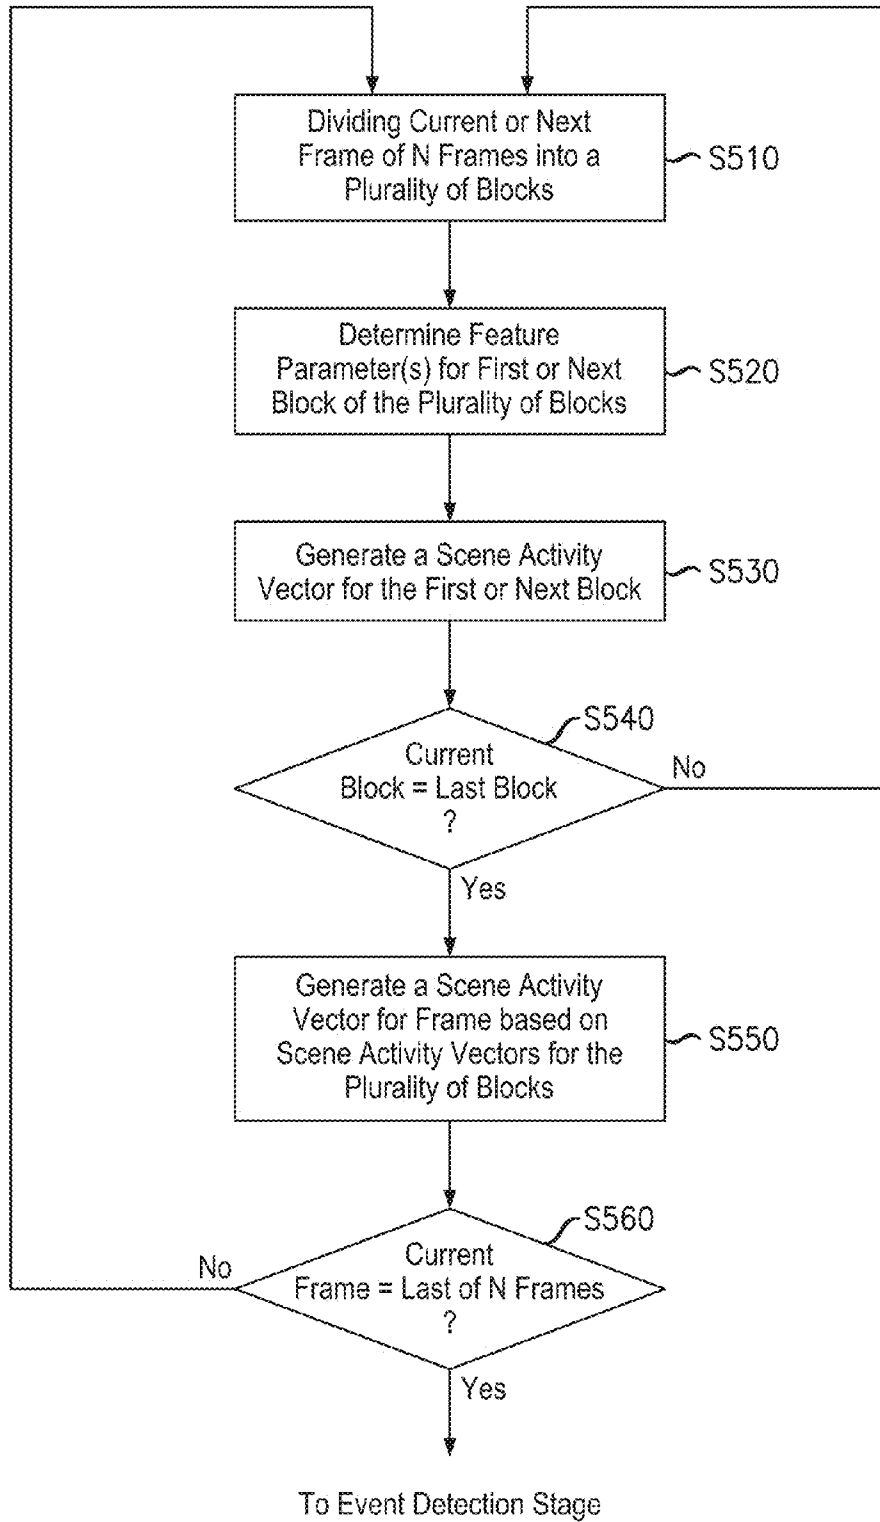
Dividing Current or Next Frame of N Frames into a Plurality of Blocks

S510

Determine Feature Parameter(s) for First or Next Block of the Plurality of Blocks

S520

Generate a Scene Activity Vector for the First or Next Block

S530

S540

Current Block = Last Block ?

No

Yes

Generate a Scene Activity Vector for Frame based on Scene Activity Vectors for the Plurality of Blocks

S550

S560

No

Current Frame = Last of N Frames ?

Yes

To Event Detection Stage